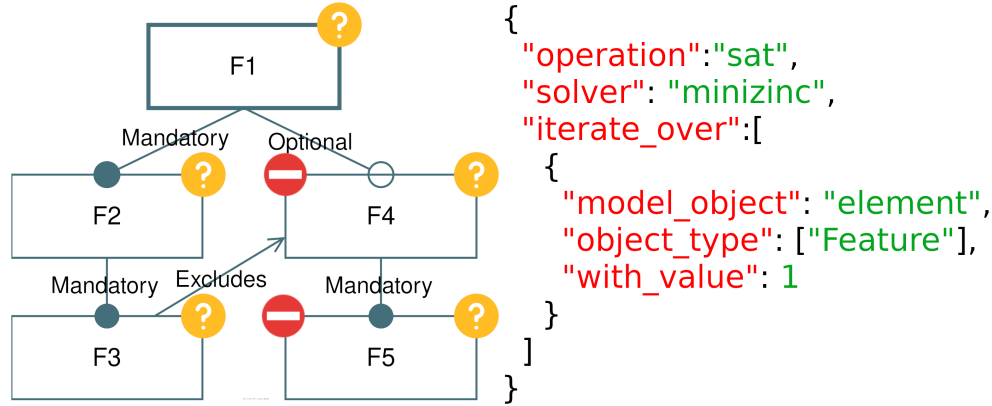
F1

Mandatory

Optional

F2

F4

Mandatory

Excludes

Mandatory

F3

F5

{
"operation":"sat",
"solver": "minizinc",
"iterate_over":[
{
"model_object": "element",
"object_type": ["Feature"],
"with_value": 1
}
]
}